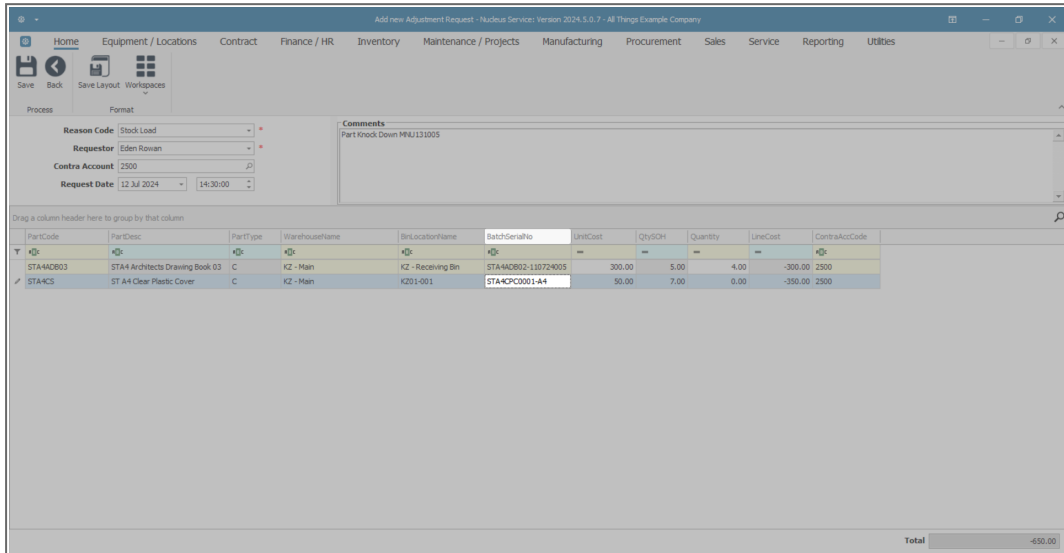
Add new Adjustment Request - Nucleus Service: Version 2024.5.0.7 - All Things Example Company

Home Equipment / Locations Contract Finance / HR Inventory Maintenance / Projects Manufacturing Procurement Sales Service Reporting Utilities

Save Back Save Layout Workspaces

Process Format

Reason Code Stock Load *
Requestor Eden Rowan *
Contra Account 2500
Request Date 12 Jul 2024 14:30:00

Comments
Part Knock Down MNU131005

Drag a column header here to group by that column

| PartCode | PartDesc | PartType | WarehouseName | BinLocationName | BatchSerialNo | UnitCost | QtySOH | Quantity | LineCost | ContraAccCode |
|---|---|---|---|---|---|---|---|---|---|---|
| STA4ADB03 | STA4 Architects Drawing Book 03 | C | KZ - Main | KZ - Receiving Bin | STA4ADB02-110724005 | 300.00 | 5.00 | 4.00 | -300.00 | 2500 |
| STA4CS | ST A4 Clear Plastic Cover | C | KZ - Main | KZ01-001 | STA4CPC0001-A4 | 50.00 | 7.00 | 0.00 | -350.00 | 2500 |

Total -650.00